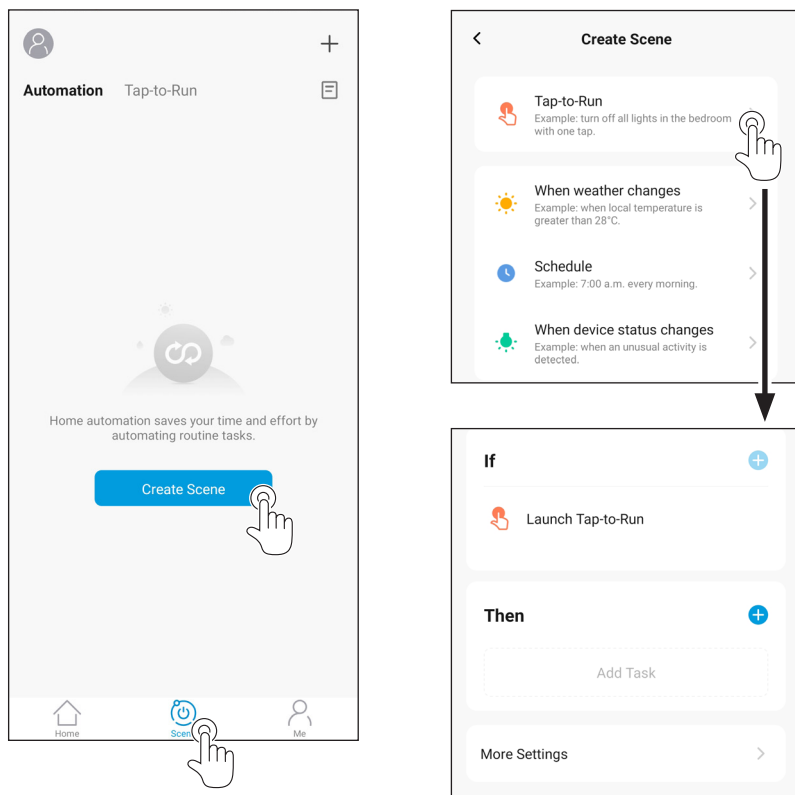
Automation Tap-to-Run

Home automation saves your time and effort by automating routine tasks.

Create Scene

Home Scen Me

Create Scene

Tap-to-Run
Example: turn off all lights in the bedroom with one tap.

When weather changes
Example: when local temperature is greater than 28°C.

Schedule
Example: 7:00 a.m. every morning.

When device status changes
Example: when an unusual activity is detected.

If

Launch Tap-to-Run

Then

Add Task

More Settings